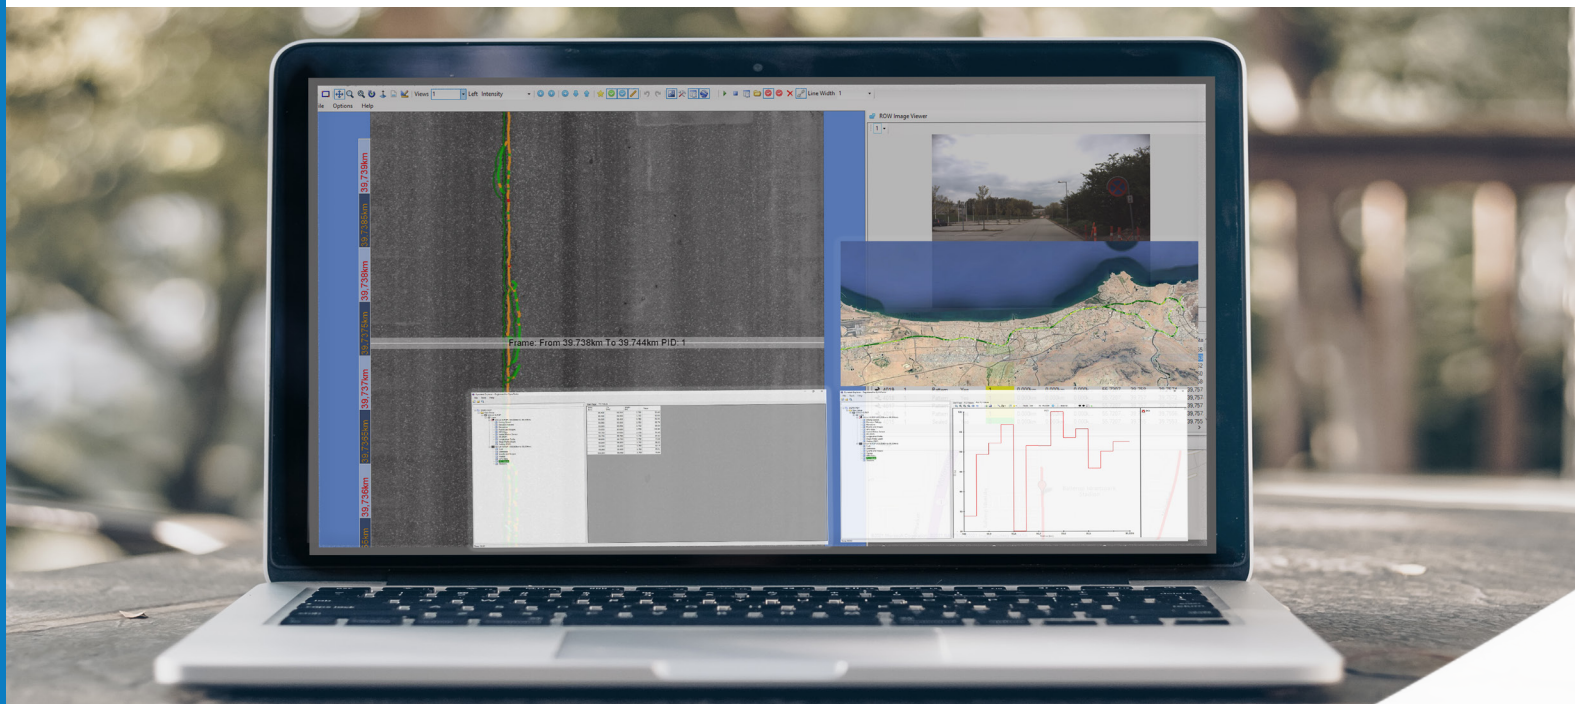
Views 1 Left Intensity Line Width 1
ile Options Help
ROW Image Viewer
1
39.739km
39.7385km
39.738km
39.7375km
39.737km
39.7365km
39.736km
Frame: From 39.738km To 39.744km PID: 1
39.757
39.757
39.757
39.757
39.755